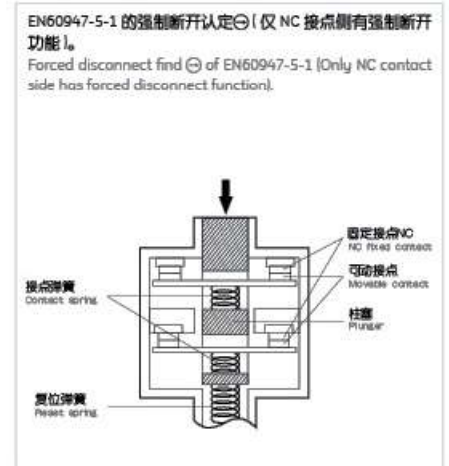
EN60947-5-1 的强制断开认定⊖ ( 仅 NC 接点侧有强制断开功能 )。

Forced disconnect find ⊖ of EN60947-5-1 (Only NC contact side has forced disconnect function).

固定接点NC
NC fixed contact

可动接点
Moveble contact

接点弹簧
Contact spring

柱塞
Plunger

复位弹簧
Reset spring